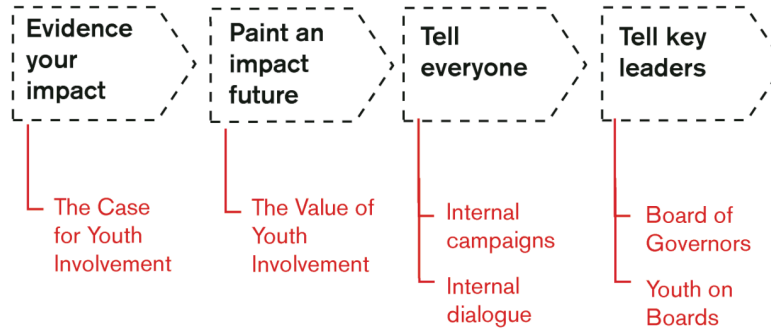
Evidence your impact

Paint an impact future

Tell everyone

Tell key leaders

The Case for Youth Involvement

The Value of Youth Involvement

Internal campaigns

Internal dialogue

Board of Governors

Youth on Boards